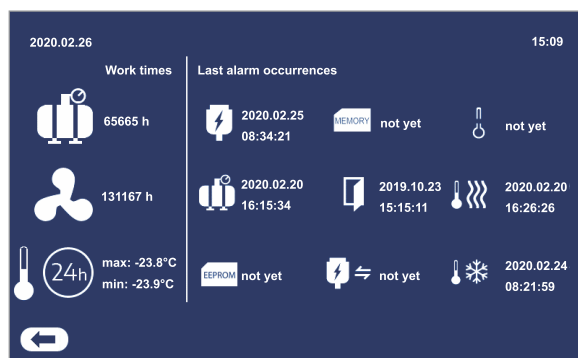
2020.02.26

15:09

Work times

65665 h

131167 h

24h

max: -23.8°C
min: -23.9°C

Last alarm occurrences

2020.02.25
08:34:21

MEMORY not yet

not yet

2020.02.20
16:15:34

2019.10.23
15:15:11

2020.02.20
16:26:26

EEPROM not yet

not yet

2020.02.24
08:21:59